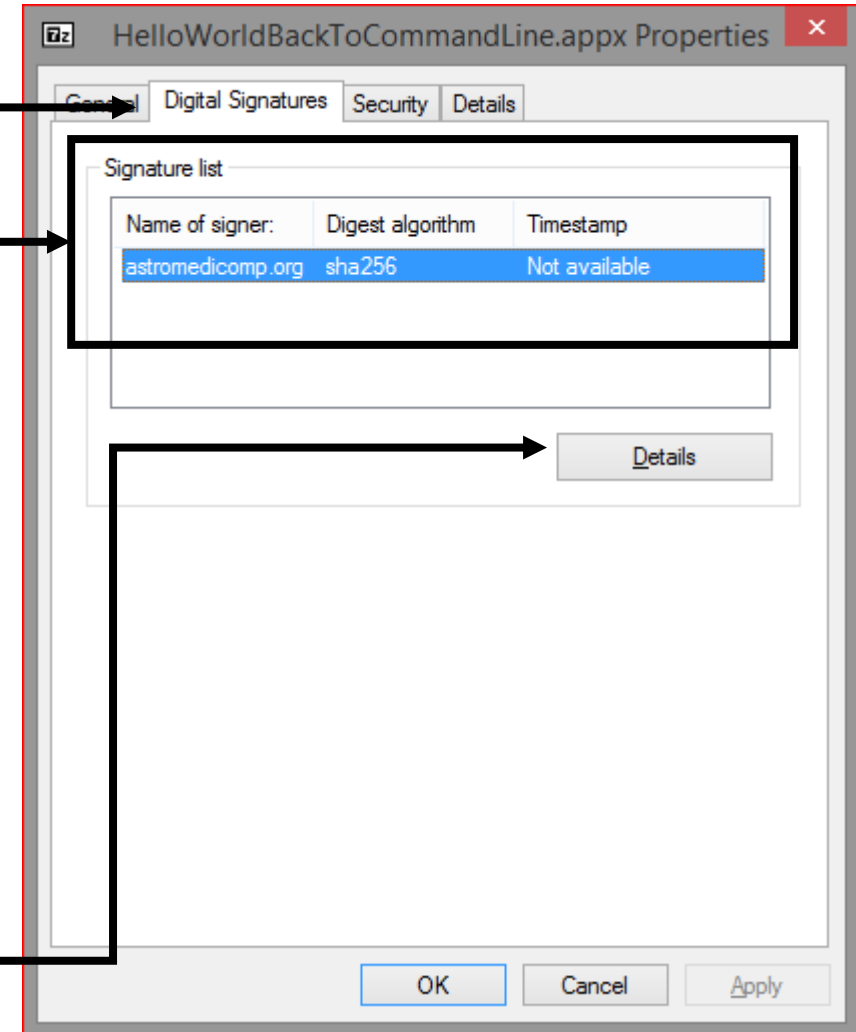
7z HelloWorldBackToCommandLine.appx Properties

×

General Digital Signatures Security Details

Signature list

| Name of signer: | Digest algorithm | Timestamp |
|---|---|---|
| astromedicomp.org | sha256 | Not available |

Details

OK Cancel Apply